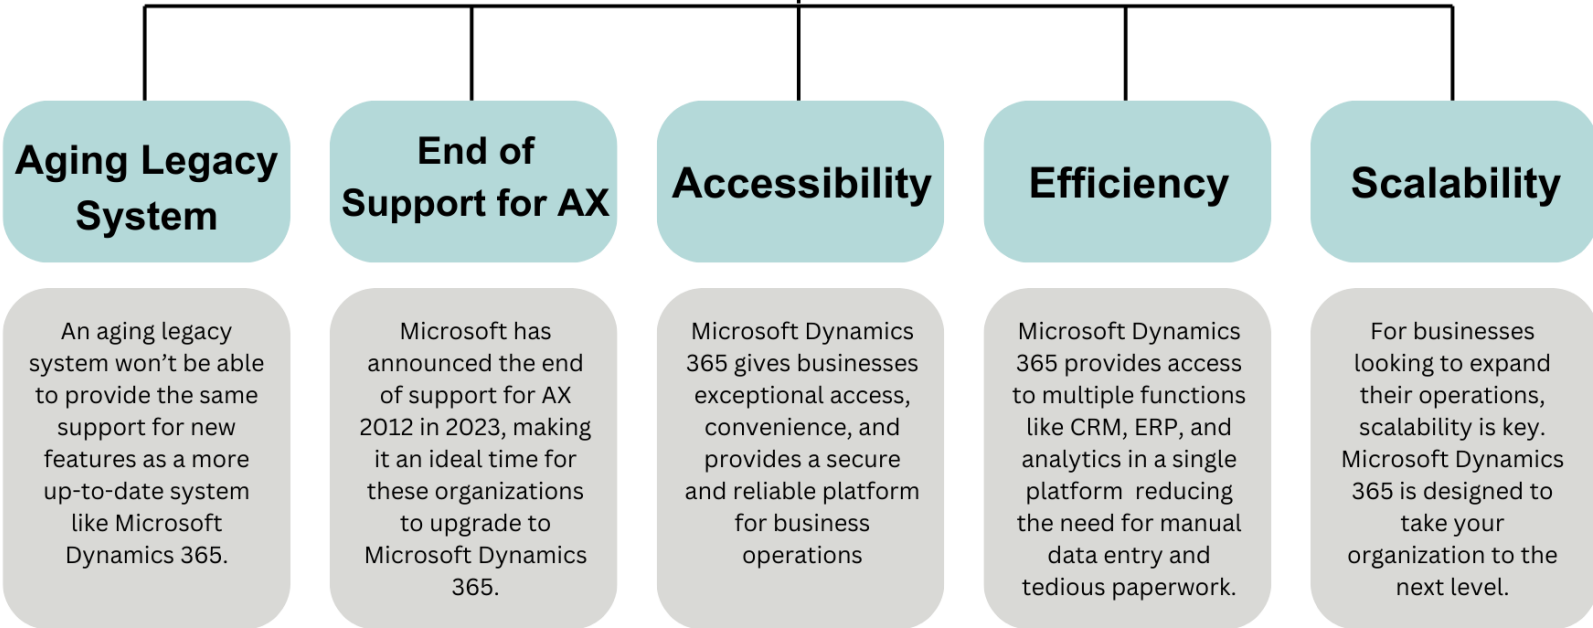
Aging Legacy System

An aging legacy system won't be able to provide the same support for new features as a more up-to-date system like Microsoft Dynamics 365.

End of Support for AX

Microsoft has announced the end of support for AX 2012 in 2023, making it an ideal time for these organizations to upgrade to Microsoft Dynamics 365.

Accessibility

Microsoft Dynamics 365 gives businesses exceptional access, convenience, and provides a secure and reliable platform for business operations

Efficiency

Microsoft Dynamics 365 provides access to multiple functions like CRM, ERP, and analytics in a single platform reducing the need for manual data entry and tedious paperwork.

Scalability

For businesses looking to expand their operations, scalability is key. Microsoft Dynamics 365 is designed to take your organization to the next level.